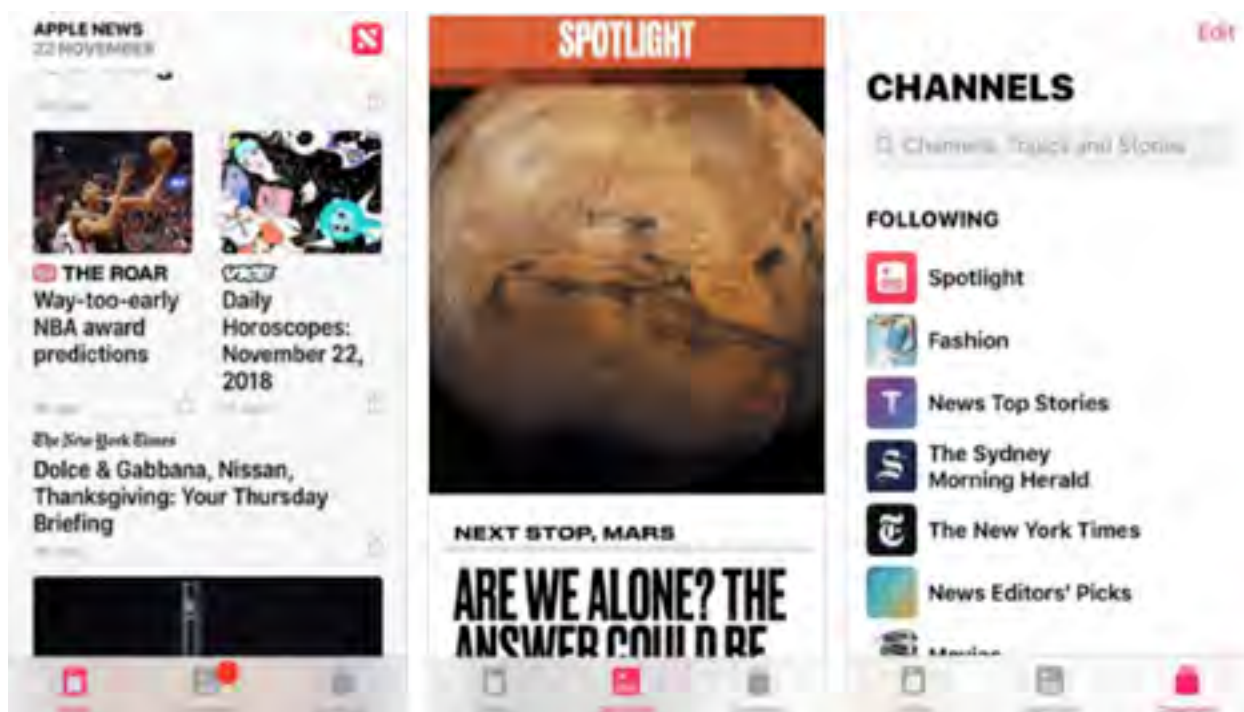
APPLE NEWS
22 NOVEMBER

THE ROAR
Way-too-early NBA award predictions

VICE
Daily Horoscopes: November 22, 2018

The New York Times
Dolce & Gabbana, Nissan, Thanksgiving: Your Thursday Briefing

SPOTLIGHT

NEXT STOP, MARS

ARE WE ALONE? THE ANSWER COULD BE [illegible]

Edit

CHANNELS

Channels, Topics and Stories

FOLLOWING

Spotlight

Fashion

News Top Stories

The Sydney Morning Herald

The New York Times

News Editors' Picks

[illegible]